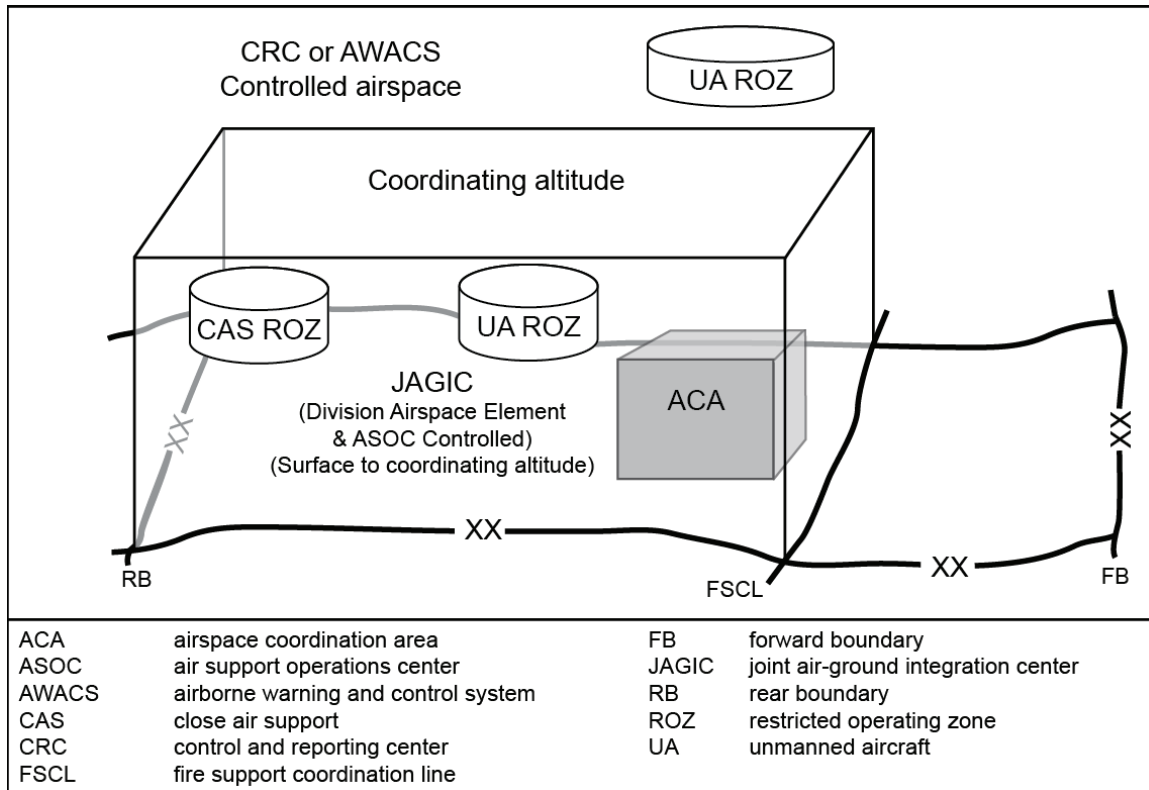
CRC or AWACS
Controlled airspace

UA ROZ

Coordinating altitude

CAS ROZ

UA ROZ

JAGIC
(Division Airspace Element & ASOC Controlled)
(Surface to coordinating altitude)

ACA

XX

XX

XX

XX

XX

RB

FSCL

FB

| | | | |
|---|---|---|---|
| ACA | airspace coordination area | FB | forward boundary |
| ASOC | air support operations center | JAGIC | joint air-ground integration center |
| AWACS | airborne warning and control system | RB | rear boundary |
| CAS | close air support | ROZ | restricted operating zone |
| CRC | control and reporting center | UA | unmanned aircraft |
| FSCL | fire support coordination line | | |